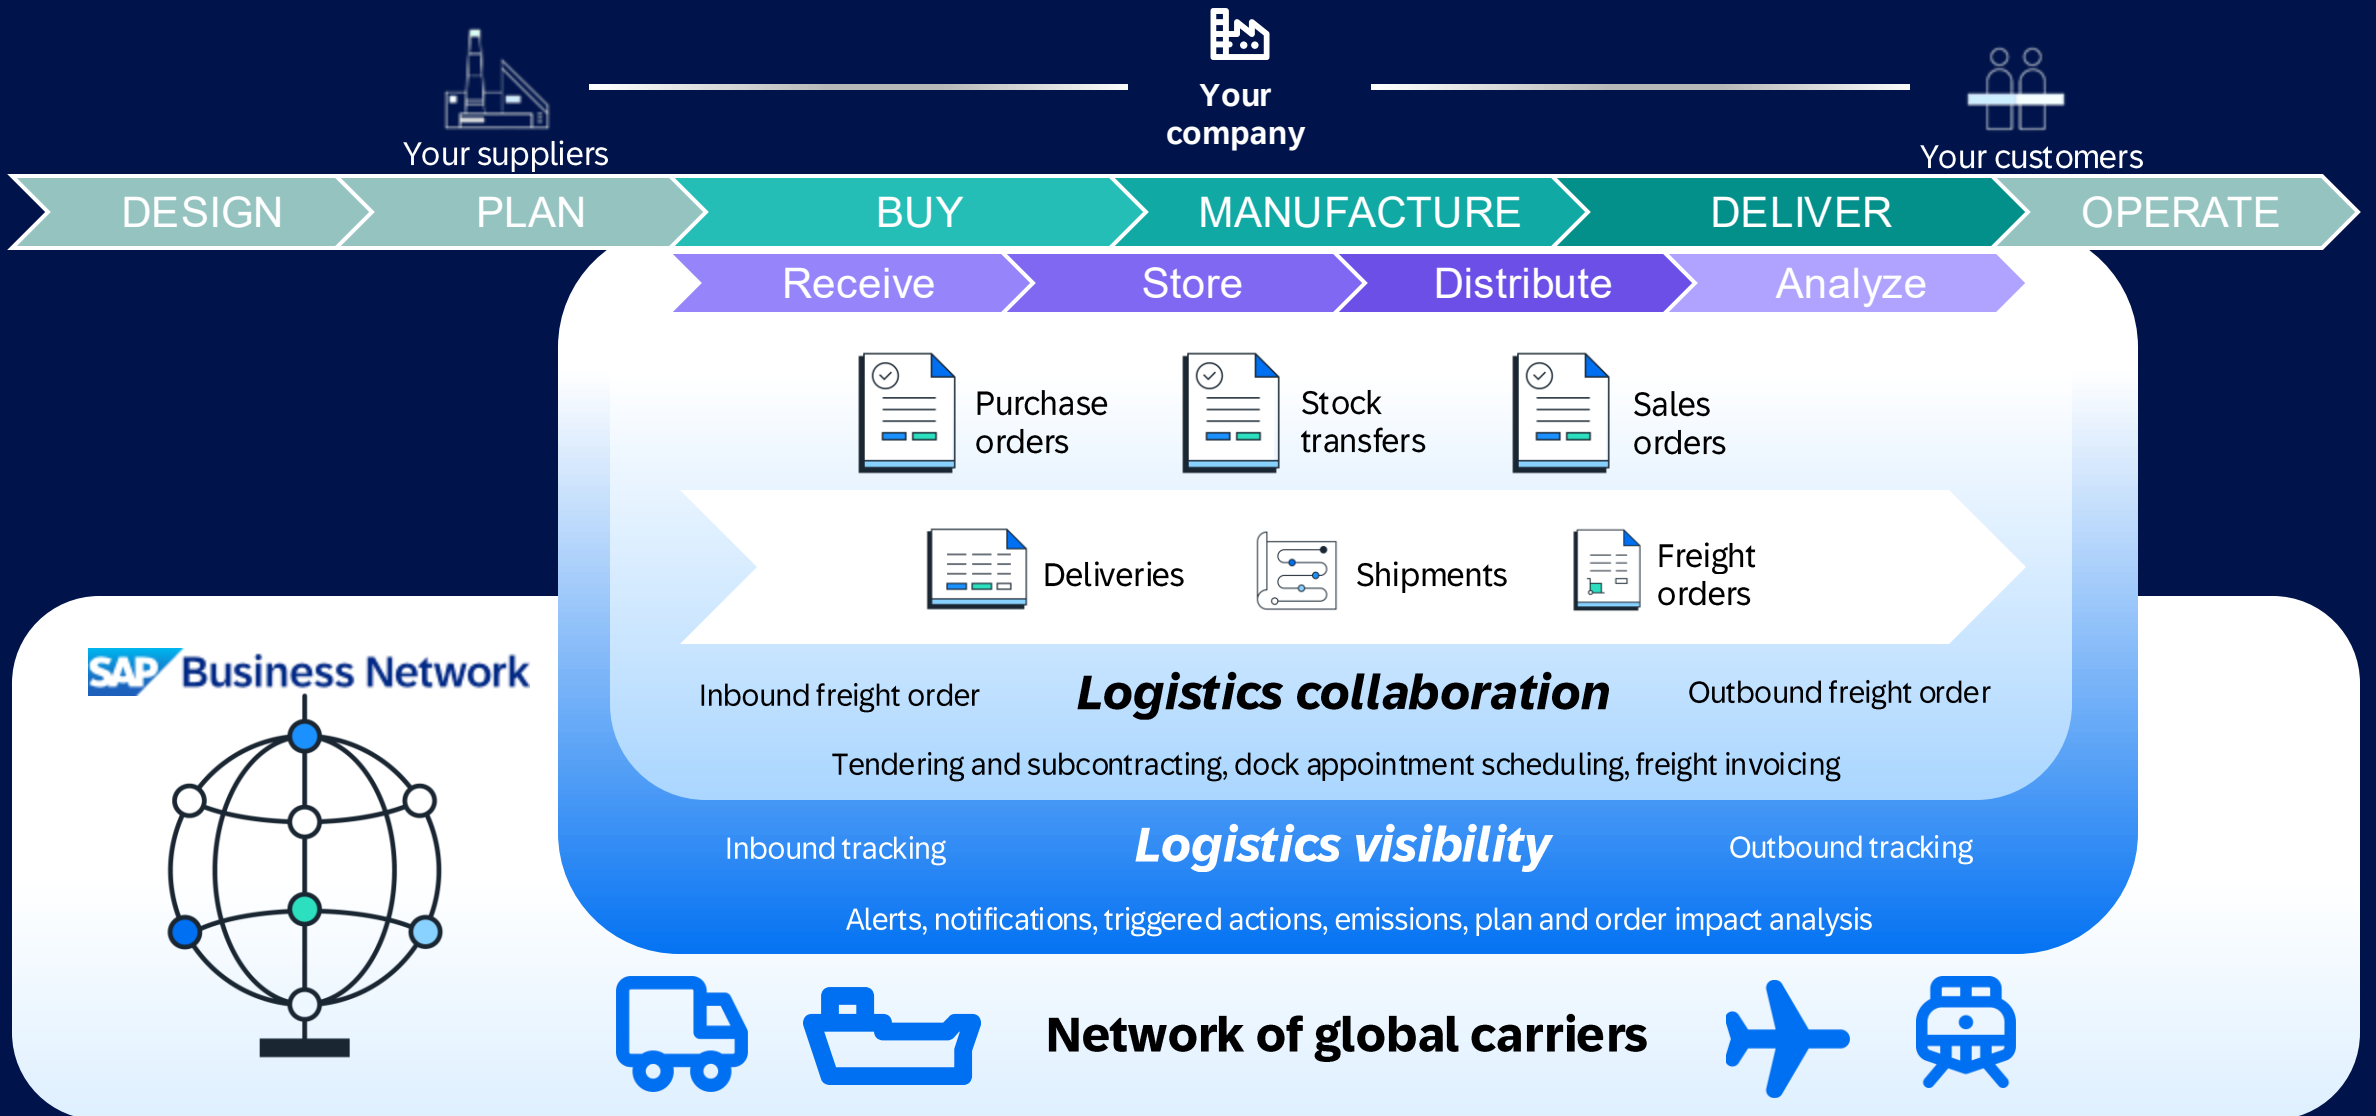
Your suppliers

Your company

Your customers

DESIGN PLAN BUY MANUFACTURE DELIVER OPERATE

Receive Store Distribute Analyze

Purchase orders

Stock transfers

Sales orders

Deliveries

Shipments

Freight orders

SAP Business Network

Inbound freight order

Logistics collaboration

Outbound freight order

Tendering and subcontracting, dock appointment scheduling, freight invoicing

Inbound tracking

Logistics visibility

Outbound tracking

Alerts, notifications, triggered actions, emissions, plan and order impact analysis

Network of global carriers